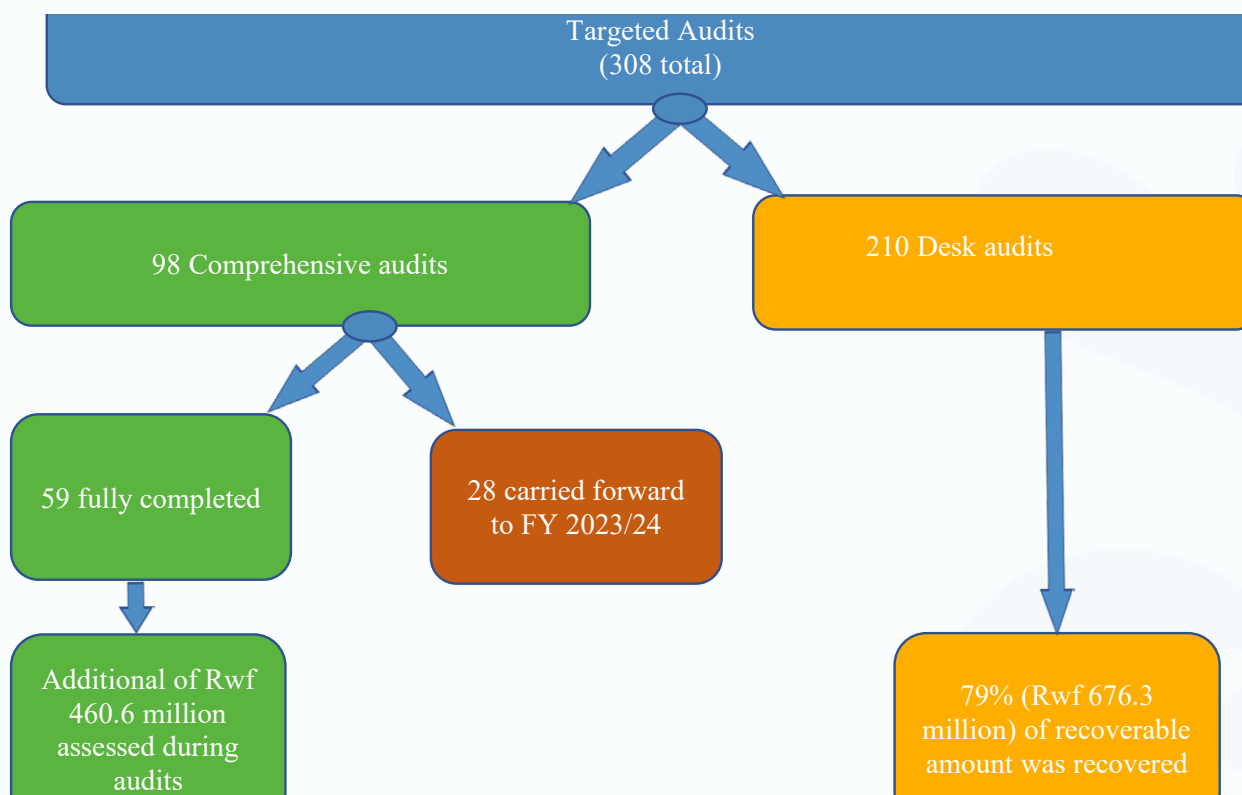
Targeted Audits
(308 total)

98 Comprehensive audits

210 Desk audits

59 fully completed

28 carried forward to FY 2023/24

Additional of Rwf 460.6 million assessed during audits

79% (Rwf 676.3 million) of recoverable amount was recovered